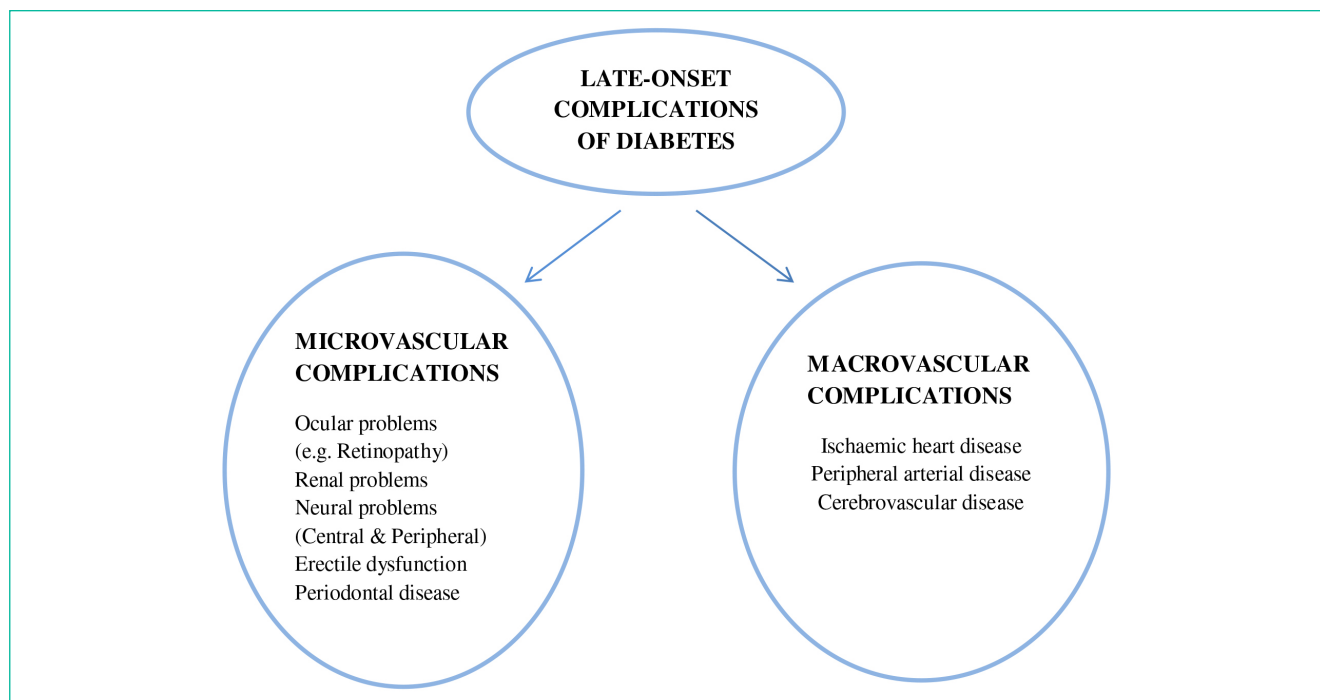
LATE-ONSET COMPLICATIONS OF DIABETES

MICROVASCULAR COMPLICATIONS

Ocular problems
(e.g. Retinopathy)
Renal problems
Neural problems
(Central & Peripheral)
Erectile dysfunction
Periodontal disease

MACROVASCULAR COMPLICATIONS

Ischaemic heart disease
Peripheral arterial disease
Cerebrovascular disease